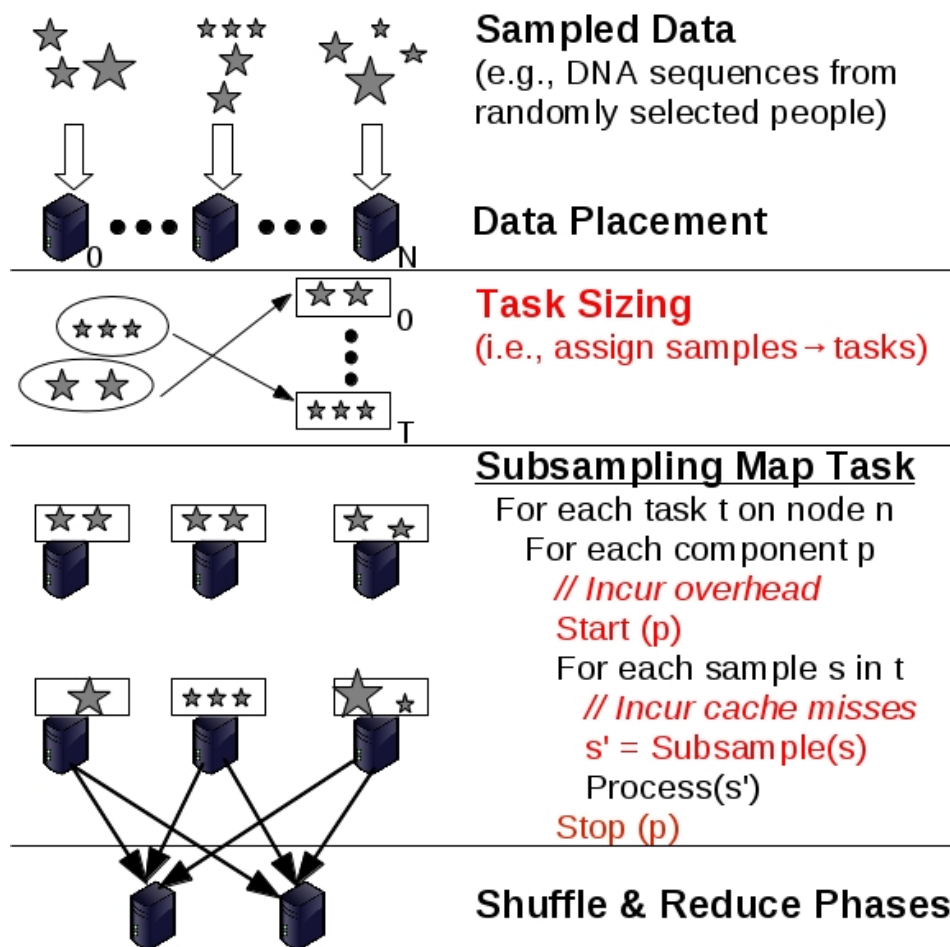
Sampled Data
(e.g., DNA sequences from randomly selected people)

0

N

Data Placement

0

T

Task Sizing
(i.e., assign samples → tasks)

Subsampling Map Task
For each task t on node n
For each component p
// Incur overhead
Start (p)
For each sample s in t
// Incur cache misses
s' = Subsample(s)
Process(s')
Stop (p)

Shuffle & Reduce Phases